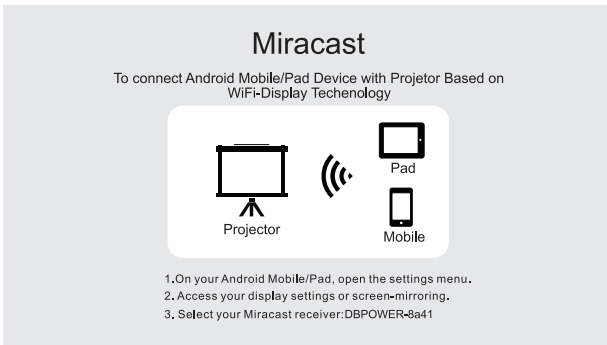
Miracast

To connect Android Mobile/Pad Device with Projector Based on WiFi-Display Techenology

Pad

Projector

Mobile

1.On your Android Mobile/Pad, open the settings menu.
2. Access your display settings or screen-mirroring.
3. Select your Miracast receiver:DBPOWER-8a41